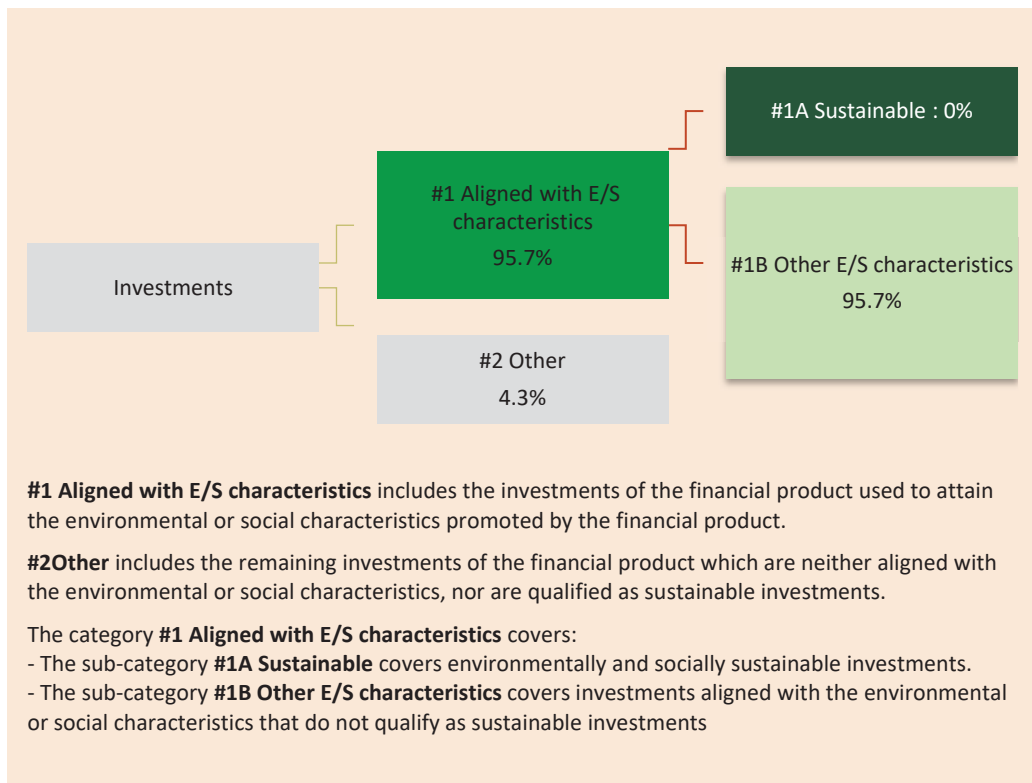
#1A Sustainable : 0%

#1 Aligned with E/S characteristics
95.7%

Investments

#1B Other E/S characteristics
95.7%

#2 Other
4.3%

**#1 Aligned with E/S characteristics** includes the investments of the financial product used to attain the environmental or social characteristics promoted by the financial product.

**#2Other** includes the remaining investments of the financial product which are neither aligned with the environmental or social characteristics, nor are qualified as sustainable investments.

The category **#1 Aligned with E/S characteristics** covers:
- The sub-category **#1A Sustainable** covers environmentally and socially sustainable investments.
- The sub-category **#1B Other E/S characteristics** covers investments aligned with the environmental or social characteristics that do not qualify as sustainable investments